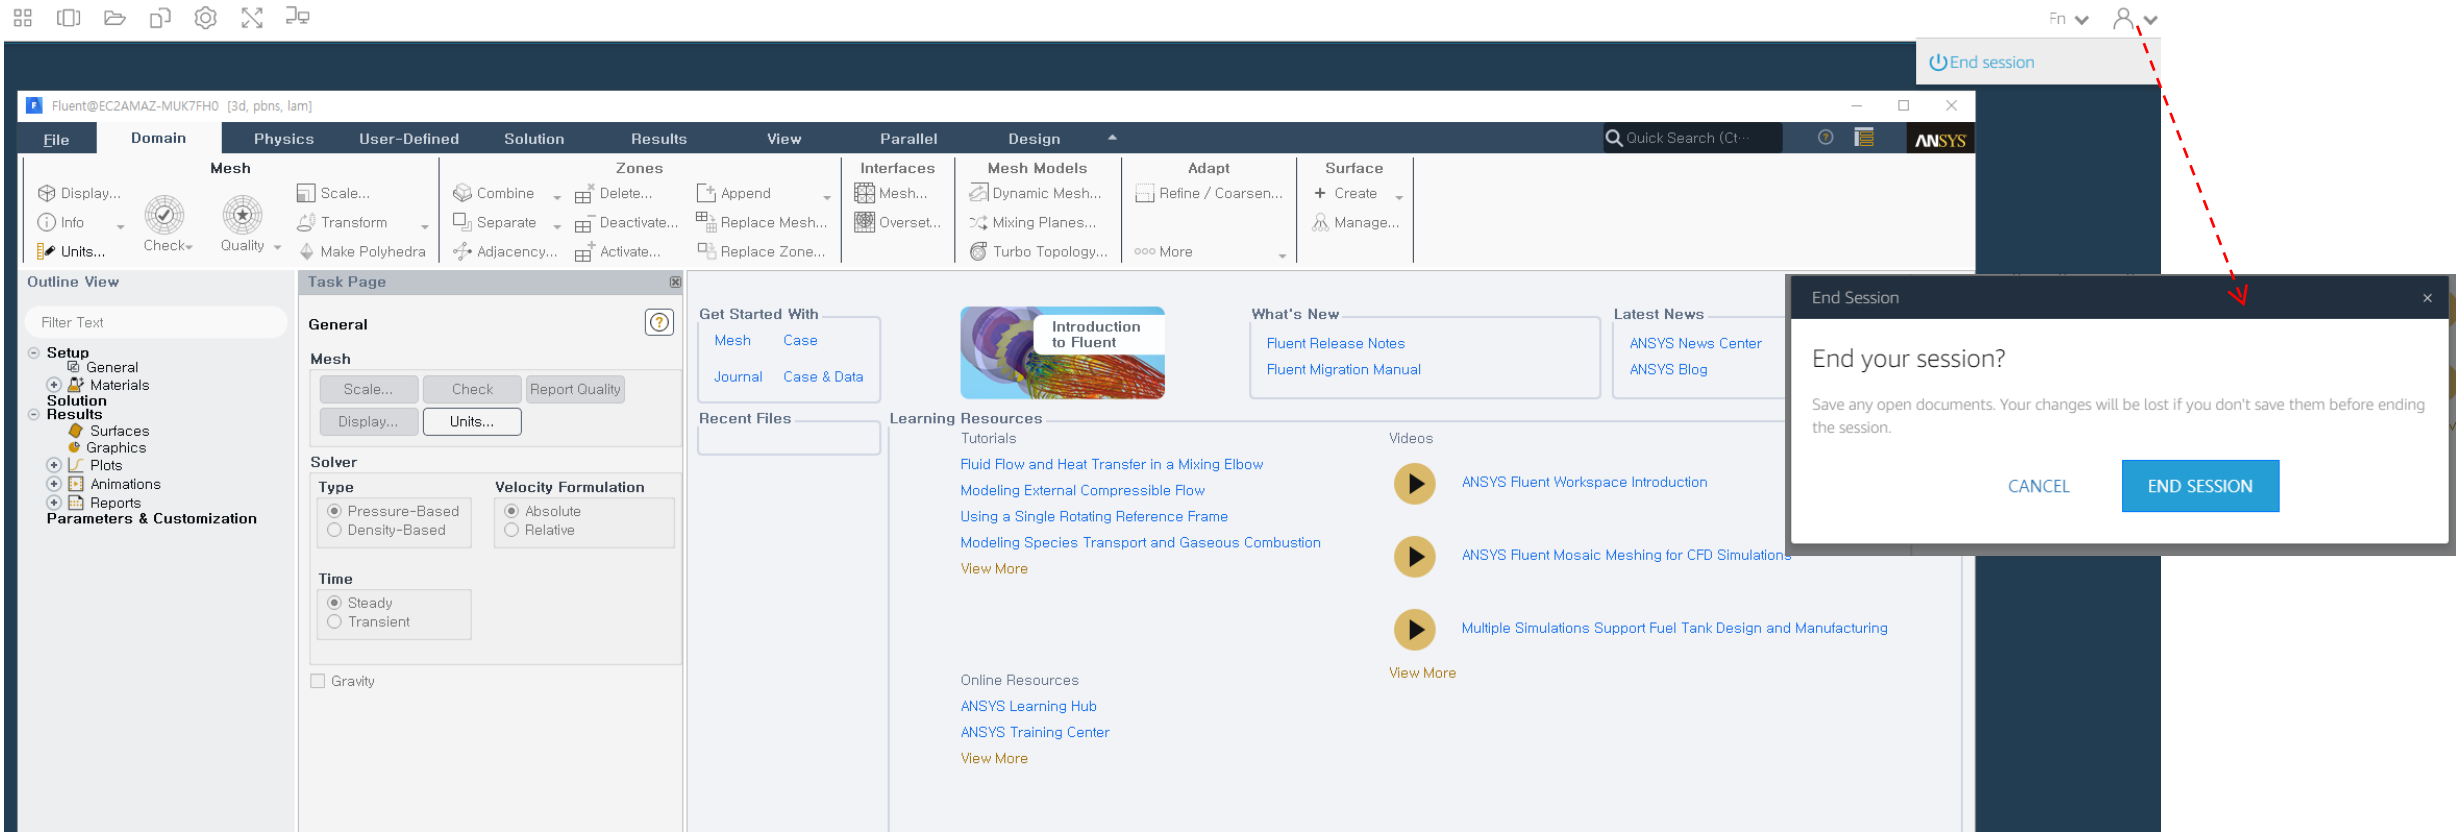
Fn

End session

Fluent@EC2AMAZ-MUK7FH0 [3d, pbns, lam]

File Domain Physics User-Defined Solution Results View Parallel Design

Quick Search (Ct...

ANSYS

Mesh
Display...
Info
Units...
Check
Quality
Scale...
Transform
Make Polyhedra

Zones
Combine
Separate
Adjacency...
Delete...
Deactivate...
Activate...
Append
Replace Mesh...
Replace Zone...

Interfaces
Mesh...
Overset...

Mesh Models
Dynamic Mesh...
Mixing Planes...
Turbo Topology...

Adapt
Refine / Coarsen...
More

Surface
Create
Manage...

Outline View

Filter Text

Setup
General
Materials
Solution
Results
Surfaces
Graphics
Plots
Animations
Reports
Parameters & Customization

Task Page

General

Mesh
Scale... Check Report Quality
Display... Units...

Solver
Type
Pressure-Based
Density-Based
Velocity Formulation
Absolute
Relative

Time
Steady
Transient

Gravity

Get Started With
Mesh Case
Journal Case & Data

Introduction to Fluent

What's New
Fluent Release Notes
Fluent Migration Manual

Latest News
ANSYS News Center
ANSYS Blog

Recent Files

Learning Resources
Tutorials
Fluid Flow and Heat Transfer in a Mixing Elbow
Modeling External Compressible Flow
Using a Single Rotating Reference Frame
Modeling Species Transport and Gaseous Combustion
View More

Videos
ANSYS Fluent Workspace Introduction
ANSYS Fluent Mosaic Meshing for CFD Simulations
Multiple Simulations Support Fuel Tank Design and Manufacturing
View More

Online Resources
ANSYS Learning Hub
ANSYS Training Center
View More

End Session

End your session?

Save any open documents. Your changes will be lost if you don't save them before ending the session.

CANCEL END SESSION